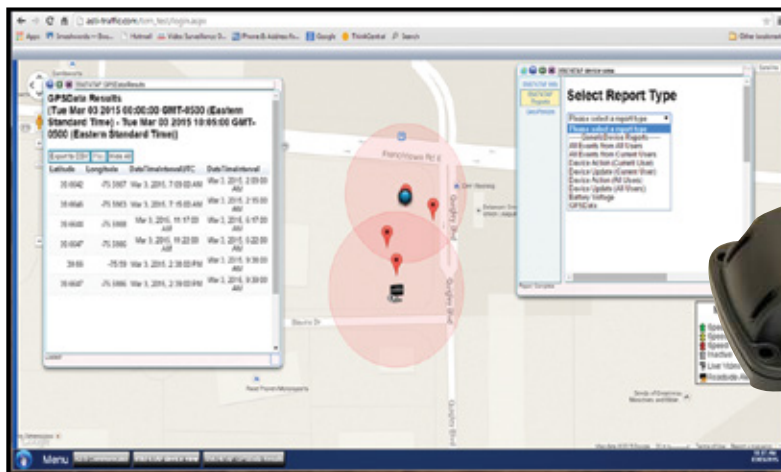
GPSData Results
(Tue Mar 03 2015 00:00:00 GMT-0500 (Eastern Standard Time) - Tue Mar 03 2015 10:05:00 GMT-0500 (Eastern Standard Time))

Export to CSV | Plot | Hide All

| Latitude | Longitude | Date/TimeIntervalUTC | Date/TimeInterval |
|---|---|---|---|
| 39.6642 | -75.5907 | Mar 3, 2015, 7:09:00 AM | Mar 3, 2015, 2:09:00 AM |
| 39.6645 | -75.5903 | Mar 3, 2015, 7:15:00 AM | Mar 3, 2015, 2:15:00 AM |
| 39.6650 | -75.5908 | Mar 3, 2015, 11:17:00 AM | Mar 3, 2015, 6:17:00 AM |
| 39.6647 | -75.5900 | Mar 3, 2015, 11:22:00 AM | Mar 3, 2015, 6:22:00 AM |
| 39.66 | -75.59 | Mar 3, 2015, 2:39:00 PM | Mar 3, 2015, 9:39:00 AM |
| 39.6647 | -75.5906 | Mar 3, 2015, 2:39:00 PM | Mar 3, 2015, 9:39:00 AM |

Select Report Type

Please select a report type
Please select a report type
All Events from All Users
All Events from Current Users
Device Action (Current User)
Device Update (Current User)
Device Action (All Users)
Device Update (All Users)
Battery Voltage
GPSData

Menu